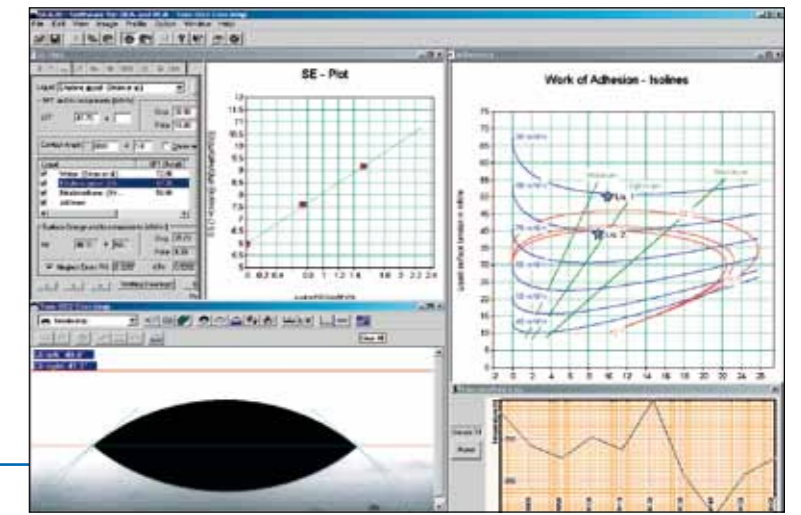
File Edit View Image Profile Option Window Help

SE - Plot

11.5
11
10.5
10
9.5
9
8.5
8
7.5
7
6.5
6

0 0.2 0.4 0.6 0.8 1 1.2 1.4 1.6 1.8 2 2.2 2.4

Work of Adhesion - Isolines

75
70
65
60
55
50
45
40
35
30
25
20
15
10
5

-2 0 2 4 6 8 10 12 14 16 18 20 22 24 26

Liq. 1
Liq. 2

Liquid surface tension in mN/m

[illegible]

Water
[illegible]

Magnus Diver

Clear All

Sessile drop

LD: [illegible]
LD height: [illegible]

Delete

Reset